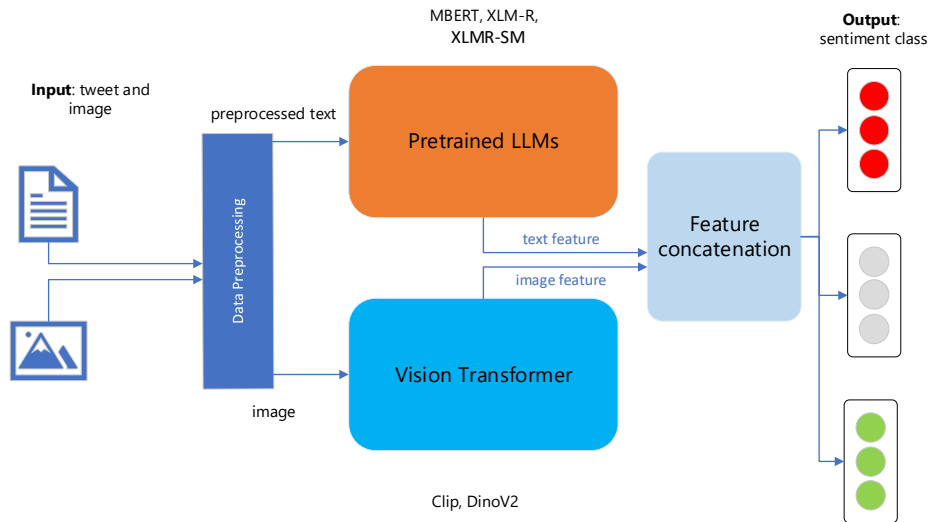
MBERT, XLM-R, XLMR-SM

Output: sentiment class

Input: tweet and image

preprocessed text

Pretrained LLMs

Data Preprocessing

text feature

Feature concatenation

image feature

Vision Transformer

image

Clip, DinoV2